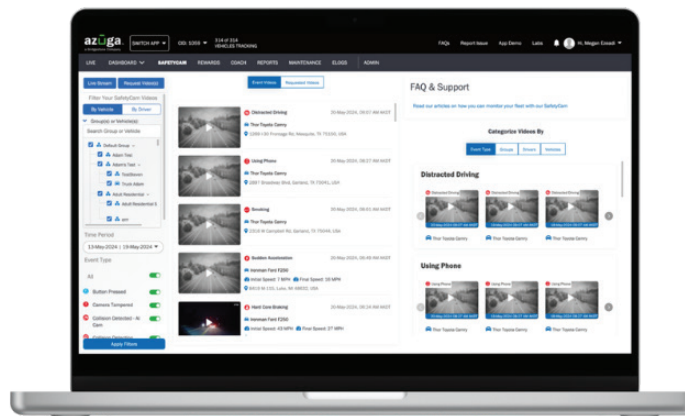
azuga
a Bridgestone Company

SWITCH APP
OID: 5359
314 of 314 VEHICLES TRACKING
FAQs Report Issue App Demo Labs Hi, Megan Ewadi

LIVE DASHBOARD SAFETYCAM REWARDS DASH4 REPORTS MAINTENANCE ELOGS ADMIN

Live Stream Request Video(s)

Filter Your SafetyCam Videos
By Vehicle By Driver
Group(s) or Vehicle(s)
Search Group or Vehicle
Default Group
Adam Test
Adam's Test
Test2wren
Truck Adam
Adult Residential
Adult Residential 5
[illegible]

Time Period
13-May-2024 | 19-May-2024

Event Type
All
Button Pressed
Camera Tampered
Collision Detected - AI Cam
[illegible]
Apply Filters

Event Videos Requested Videos

Distracted Driving 20-May-2024, 08:37 AM MDT
Thor Toyota Camry
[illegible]

Using Phone 20-May-2024, 08:27 AM MDT
Thor Toyota Camry
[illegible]

Smoking 20-May-2024, 08:31 AM MDT
Thor Toyota Camry
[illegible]

Sudden Acceleration 20-May-2024, 05:50 AM MDT
Hennan Ford F250
Initial Speed: 7 MPH Final Speed: 19 MPH
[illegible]

Hard Core Braking 20-May-2024, 05:24 AM MDT
Hennan Ford F250
Initial Speed: 43 MPH Final Speed: 27 MPH

FAQ & Support
Read our articles on how you can monitor your fleet with our SafetyCam

Categorize Videos By
Event Type Groups Drivers Vehicles

Distracted Driving
Distracted Driving Distracted Driving Distracted Driving
Thor Toyota Camry Thor Toyota Camry Thor Toyota Camry

Using Phone
Using Phone Using Phone Using Phone
Thor Toyota Camry Thor Toyota Camry Thor Toyota Camry